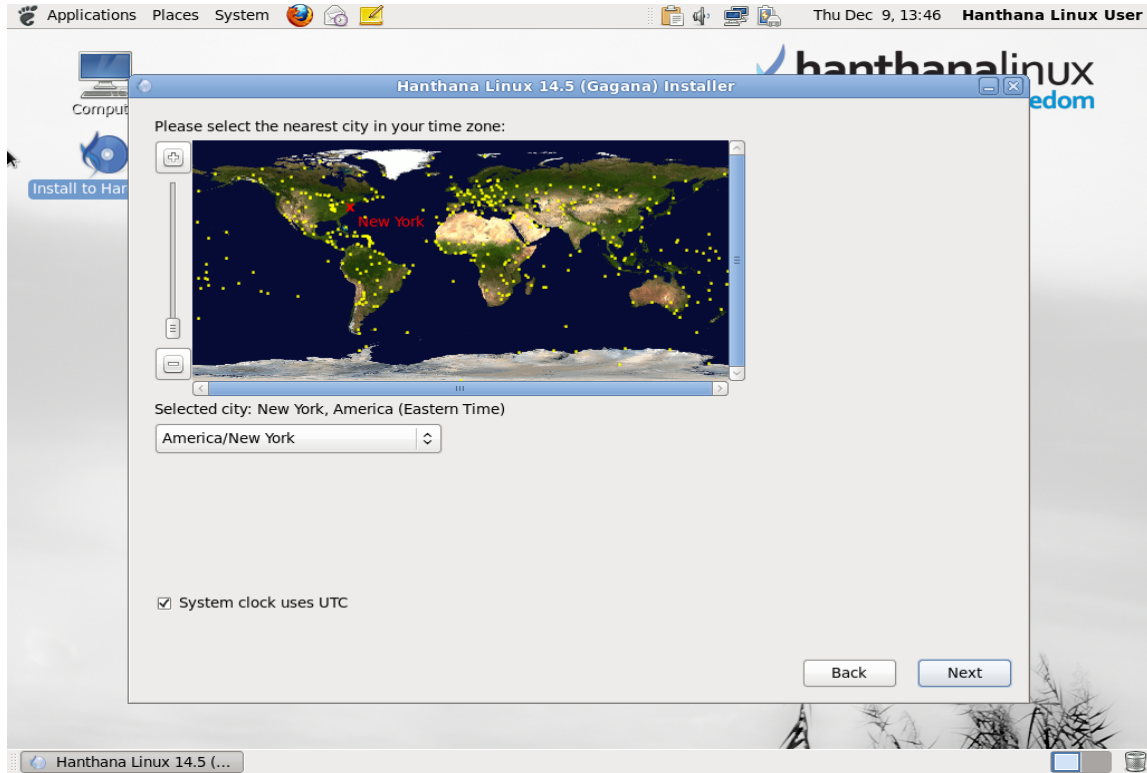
Applications Places System

Thu Dec 9, 13:46 Hanthana Linux User

Comput

Install to Han

hanthanalinux
edom

Hanthana Linux 14.5 (Gagana) Installer

Please select the nearest city in your time zone:

New York

Selected city: New York, America (Eastern Time)

America/New York

System clock uses UTC

Back

Next

Hanthana Linux 14.5 (...